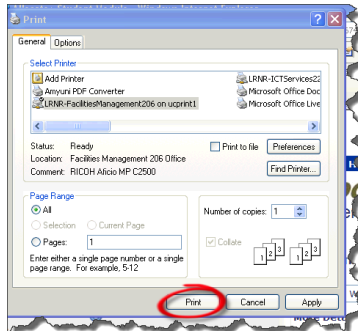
Print

General Options

Select Printer

Add Printer
Amyuni PDF Converter
LRNR-FacilitiesManagement206 on ucprint1
LRNR-ICTServices22
Microsoft Office Doc
Microsoft Office Live

Status: Ready
Location: Facilities Management 206 Office
Comment: RICOH Aficio MP C2500

Print to file
Preferences
Find Printer...

Page Range
All
Selection
Current Page
Pages: 1

Enter either a single page number or a single page range. For example, 5-12

Number of copies: 1

Collate

1 2 3 1 2 3

Print Cancel Apply